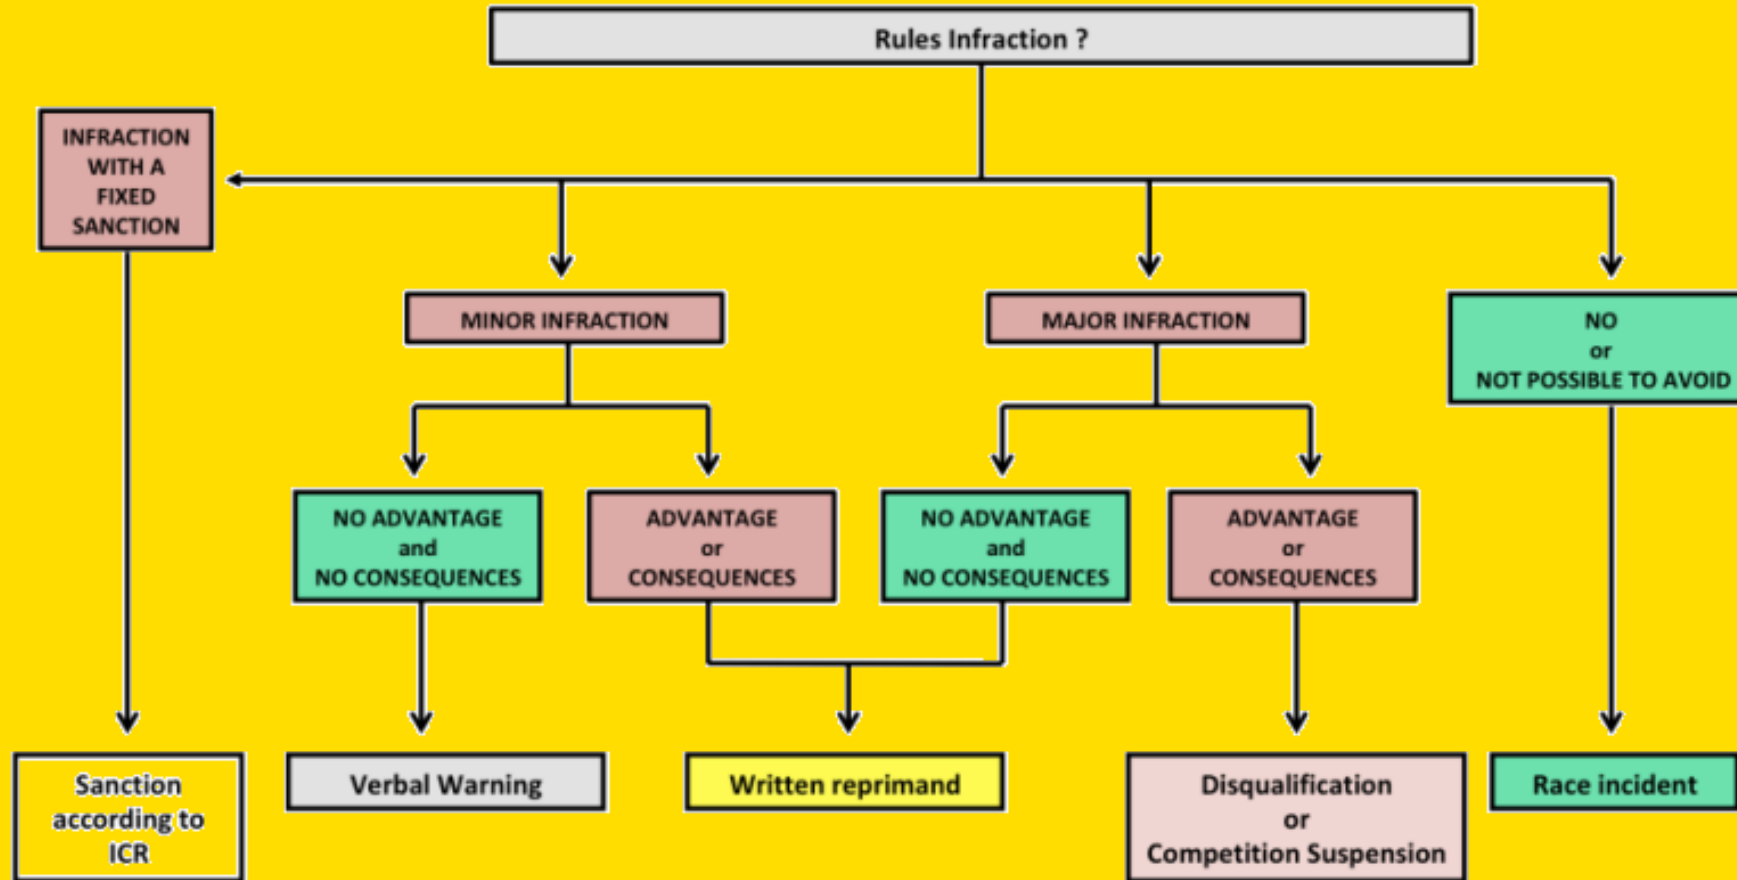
Rules Infraction ?

INFRACTION WITH A FIXED SANCTION

MINOR INFRACTION

MAJOR INFRACTION

NO or NOT POSSIBLE TO AVOID

NO ADVANTAGE and NO CONSEQUENCES

ADVANTAGE or CONSEQUENCES

NO ADVANTAGE and NO CONSEQUENCES

ADVANTAGE or CONSEQUENCES

Sanction according to ICR

Verbal Warning

Written reprimand

Disqualification or Competition Suspension

Race incident